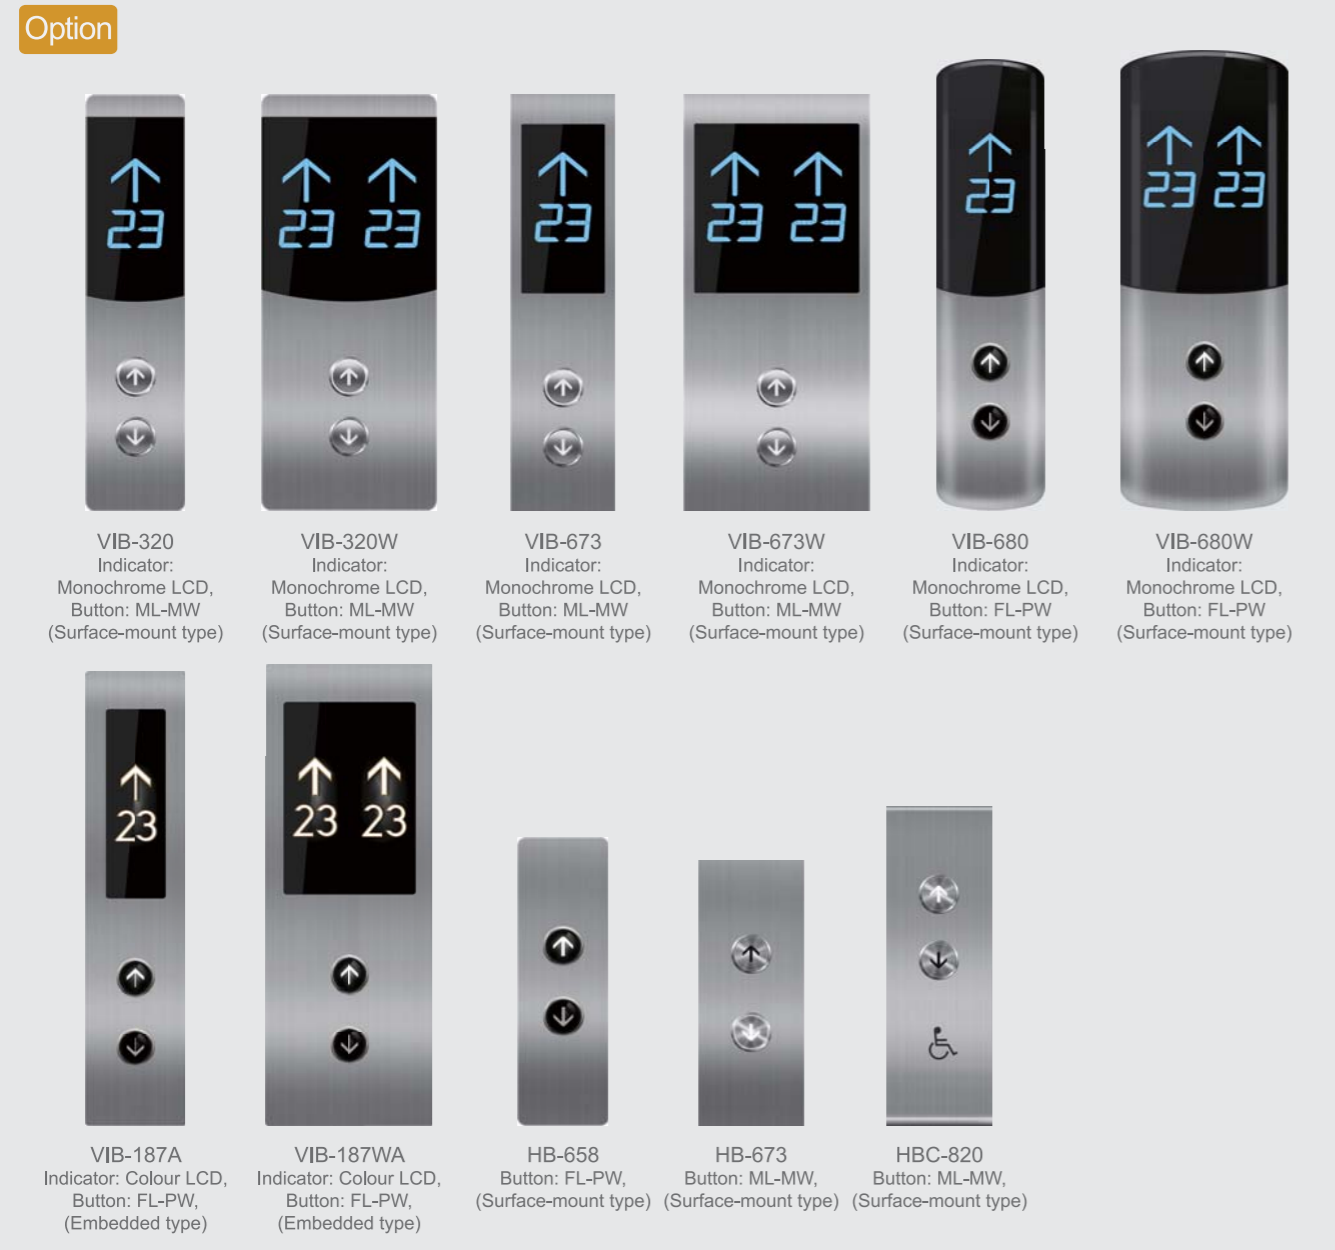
Option

23

23 23

23

23 23

23

23 23

VIB-320
Indicator:
Monochrome LCD,
Button: ML-MW
(Surface-mount type)

VIB-320W
Indicator:
Monochrome LCD,
Button: ML-MW
(Surface-mount type)

VIB-673
Indicator:
Monochrome LCD,
Button: ML-MW
(Surface-mount type)

VIB-673W
Indicator:
Monochrome LCD,
Button: ML-MW
(Surface-mount type)

VIB-680
Indicator:
Monochrome LCD,
Button: FL-PW
(Surface-mount type)

VIB-680W
Indicator:
Monochrome LCD,
Button: FL-PW
(Surface-mount type)

23

23 23

VIB-187A
Indicator: Colour LCD,
Button: FL-PW,
(Embedded type)

VIB-187WA
Indicator: Colour LCD,
Button: FL-PW,
(Embedded type)

HB-658
Button: FL-PW,
(Surface-mount type)

HB-673
Button: ML-MW,
(Surface-mount type)

HBC-820
Button: ML-MW,
(Surface-mount type)